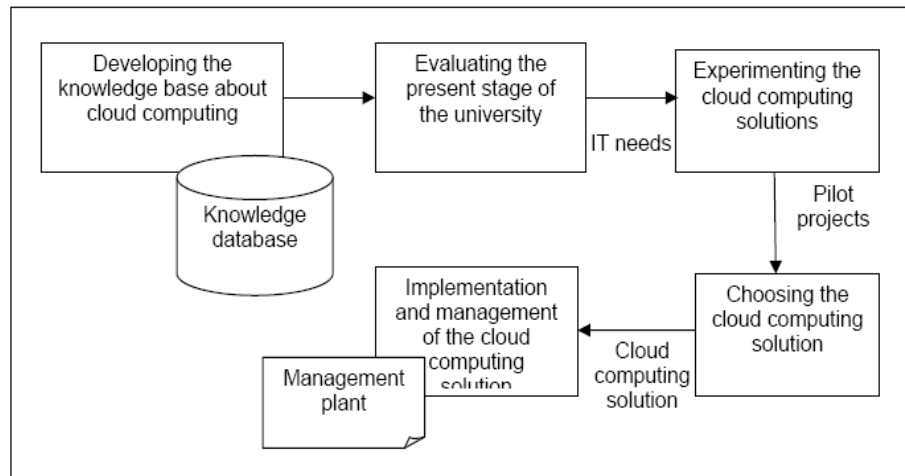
Developing the knowledge base about cloud computing

Knowledge database

Evaluating the present stage of the university

IT needs

Experimenting the cloud computing solutions

Pilot projects

Choosing the cloud computing solution

Cloud computing solution

Implementation and management of the cloud computing solution

Management plant